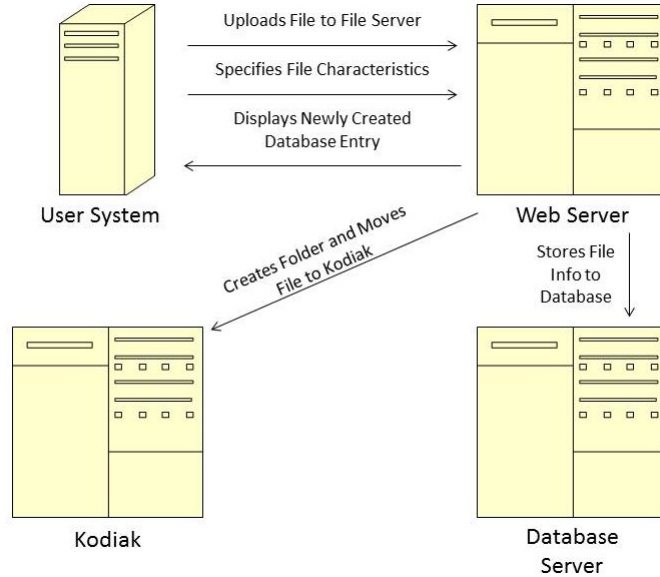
Uploads File to File Server

Specifies File Characteristics

Displays Newly Created Database Entry

User System

Web Server

Creates Folder and Moves File to Kodiak

Stores File Info to Database

Kodiak

Database Server